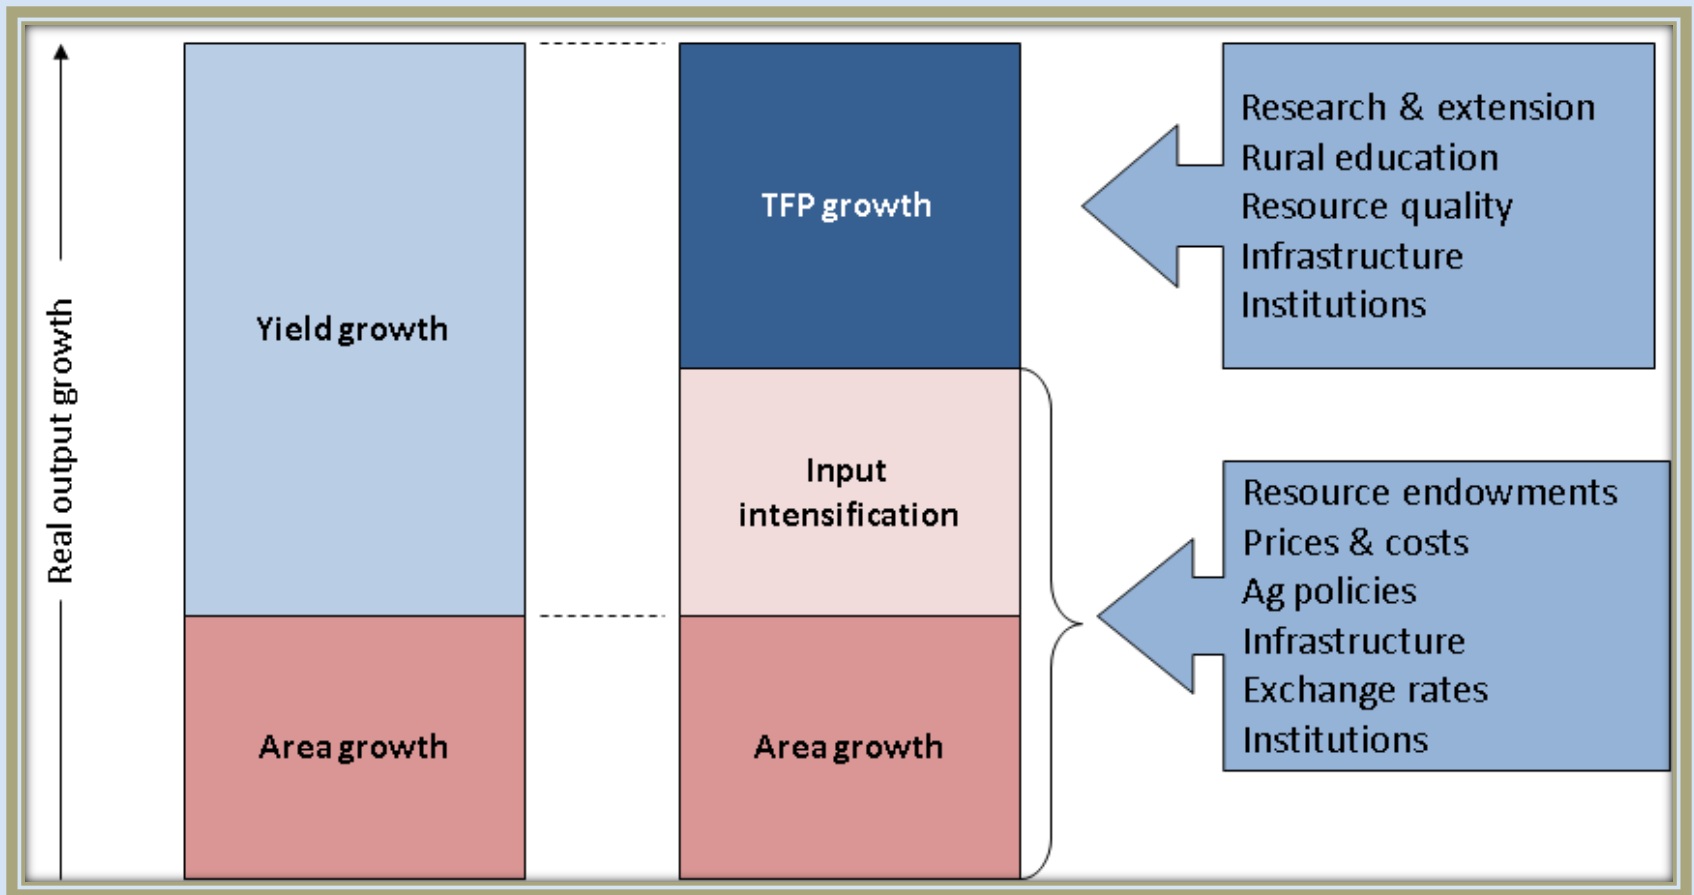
Real output growth

Yield growth

Area growth

TFP growth

Input intensification

Area growth

Research & extension
Rural education
Resource quality
Infrastructure
Institutions

Resource endowments
Prices & costs
Ag policies
Infrastructure
Exchange rates
Institutions